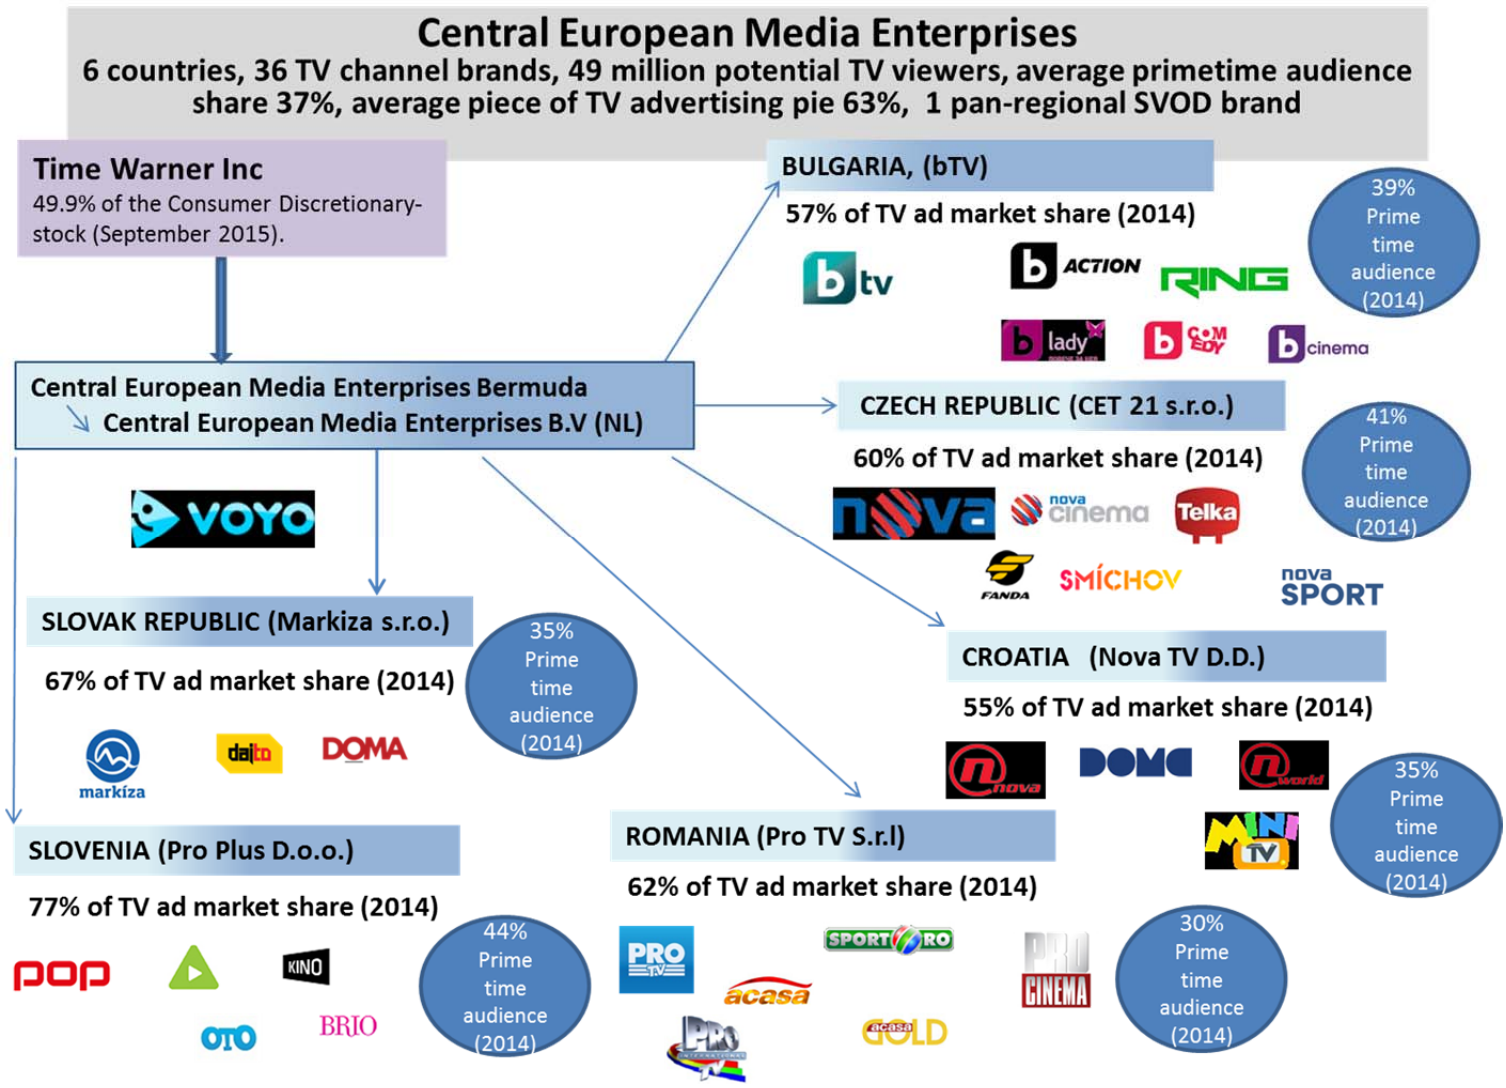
Central European Media Enterprises
6 countries, 36 TV channel brands, 49 million potential TV viewers, average primetime audience share 37%, average piece of TV advertising pie 63%, 1 pan-regional SVOD brand

Time Warner Inc
49.9% of the Consumer Discretionary-stock (September 2015).

Central European Media Enterprises Bermuda
Central European Media Enterprises B.V (NL)

VOYO

BULGARIA, (bTV)
57% of TV ad market share (2014)
btv
b ACTION
RING
b lady
b COMEDY
b cinema
39% Prime time audience (2014)

CZECH REPUBLIC (CET 21 s.r.o.)
60% of TV ad market share (2014)
nova
nova cinema
Telka
FANDA
SMÍCHOV
nova SPORT
41% Prime time audience (2014)

CROATIA (Nova TV D.D.)
55% of TV ad market share (2014)
nova
DOMA
n world
MINI TV
35% Prime time audience (2014)

SLOVAK REPUBLIC (Markiza s.r.o.)
67% of TV ad market share (2014)
markíza
dajto
DOMA
35% Prime time audience (2014)

SLOVENIA (Pro Plus D.o.o.)
77% of TV ad market share (2014)
pop
KINO
OTO
BRIO
44% Prime time audience (2014)

ROMANIA (Pro TV S.r.l)
62% of TV ad market share (2014)
PRO TV
SPORT RO
acasa
PRO CINEMA
PRO TV INTERNATIONAL
acasa GOLD
30% Prime time audience (2014)